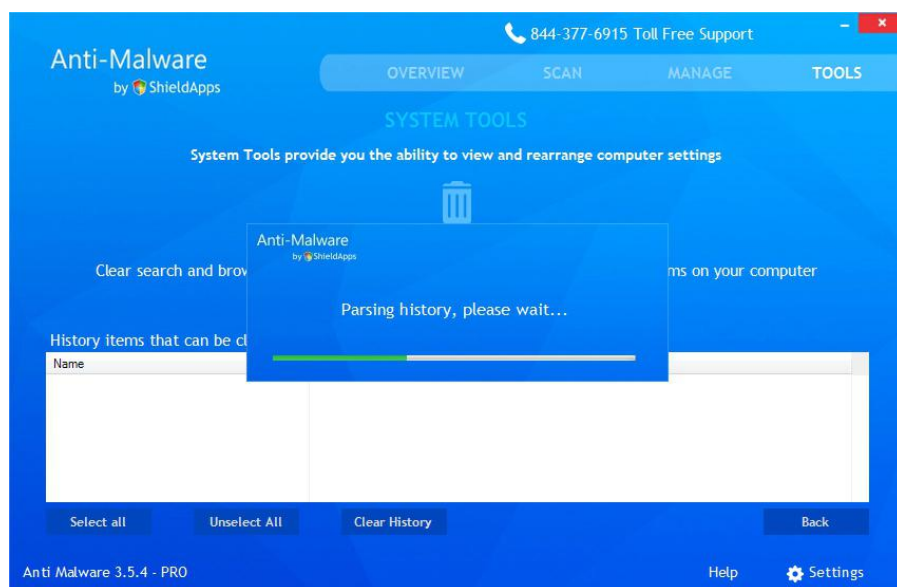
844-377-6915 Toll Free Support

Anti-Malware
by ShieldApps

OVERVIEW SCAN MANAGE TOOLS

SYSTEM TOOLS

System Tools provide you the ability to view and rearrange computer settings

Clear search and brow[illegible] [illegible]ms on your computer

History items that can be cl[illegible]

Name

Anti-Malware
by ShieldApps

Parsing history, please wait...

Select all Unselect All Clear History Back

Anti Malware 3.5.4 - PRO Help Settings